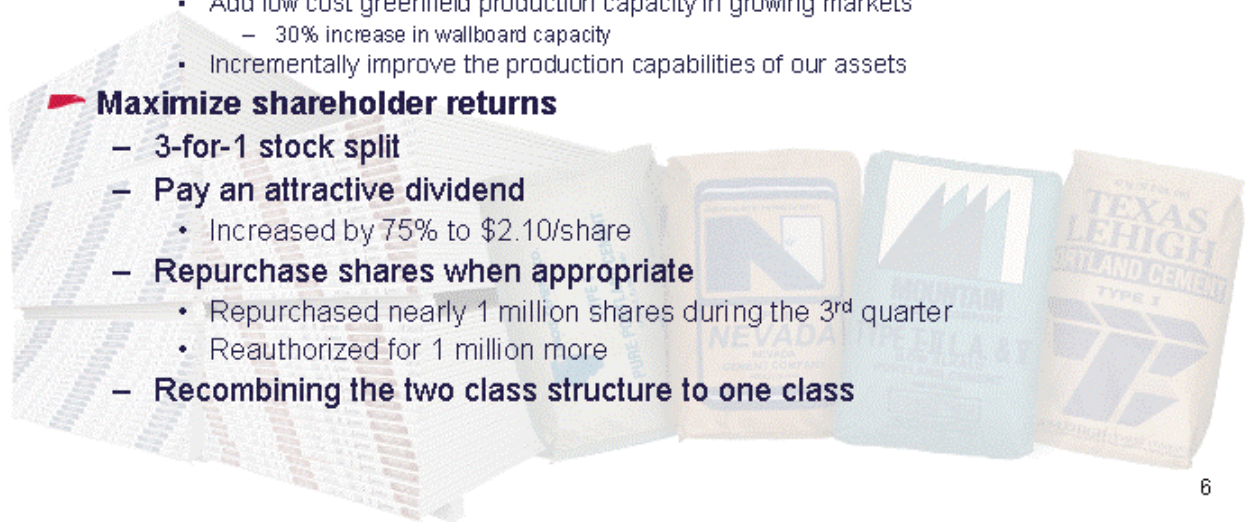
• Add low cost greenfield production capacity in growing markets
– 30% increase in wallboard capacity
• Incrementally improve the production capabilities of our assets

Maximize shareholder returns
– 3-for-1 stock split
– Pay an attractive dividend
• Increased by 75% to \$2.10/share
– Repurchase shares when appropriate
• Repurchased nearly 1 million shares during the 3rd quarter
• Reauthorized for 1 million more
– Recombining the two class structure to one class

NEVADA
TEXAS LEHIGH PORTLAND CEMENT TYPE I

6